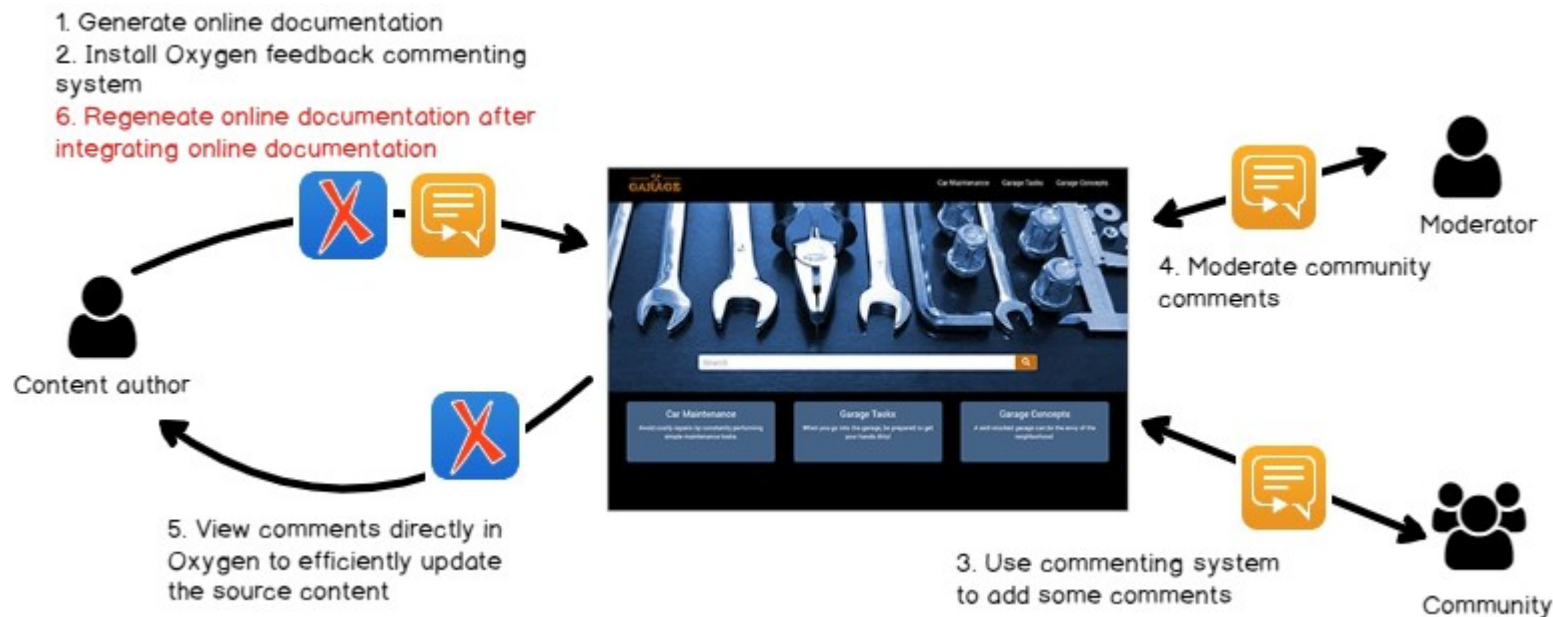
1. Generate online documentation
2. Install Oxygen feedback commenting system
6. Regeneate online documentation after integrating online documentation

Content author

GARAGE

Car Maintenance Garage Tasks Garage Concepts

Search

Car Maintenance
Avoid costly repairs by constantly performing simple maintenance tasks

Garage Tasks
When you go into the garage, be prepared to get your hands dirty!

Garage Concepts
A well-stocked garage can be the envy of the neighborhood

Moderator

4. Moderate community comments

5. View comments directly in Oxygen to efficiently update the source content

3. Use commenting system to add some comments

Community